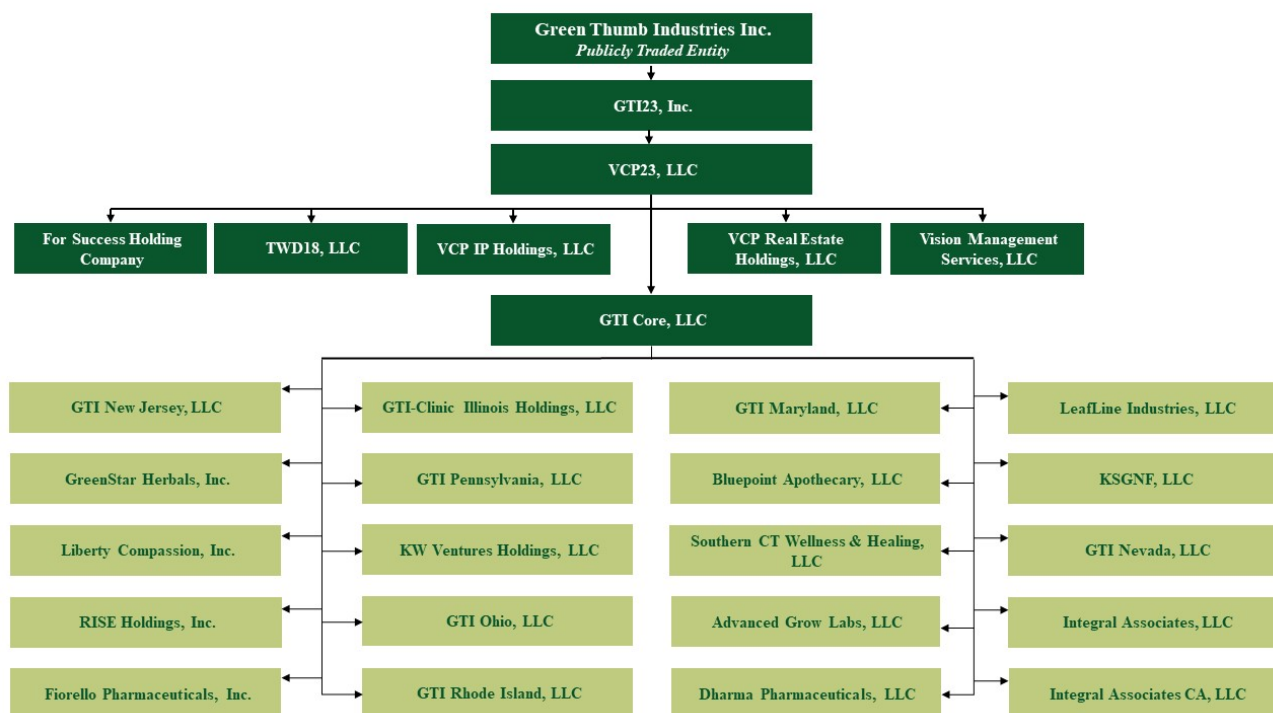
Green Thumb Industries Inc.
*Publicly Traded Entity*

GTI23, Inc.

VCP23, LLC

For Success Holding Company

TWD18, LLC

VCP IP Holdings, LLC

VCP Real Estate Holdings, LLC

Vision Management Services, LLC

GTI Core, LLC

GTI New Jersey, LLC

GreenStar Herbals, Inc.

Liberty Compassion, Inc.

RISE Holdings, Inc.

Fiorello Pharmaceuticals, Inc.

GTI-Clinic Illinois Holdings, LLC

GTI Pennsylvania, LLC

KW Ventures Holdings, LLC

GTI Ohio, LLC

GTI Rhode Island, LLC

GTI Maryland, LLC

Bluepoint Apothecary, LLC

Southern CT Wellness & Healing, LLC

Advanced Grow Labs, LLC

Dharma Pharmaceuticals, LLC

LeafLine Industries, LLC

KSGNF, LLC

GTI Nevada, LLC

Integral Associates, LLC

Integral Associates CA, LLC